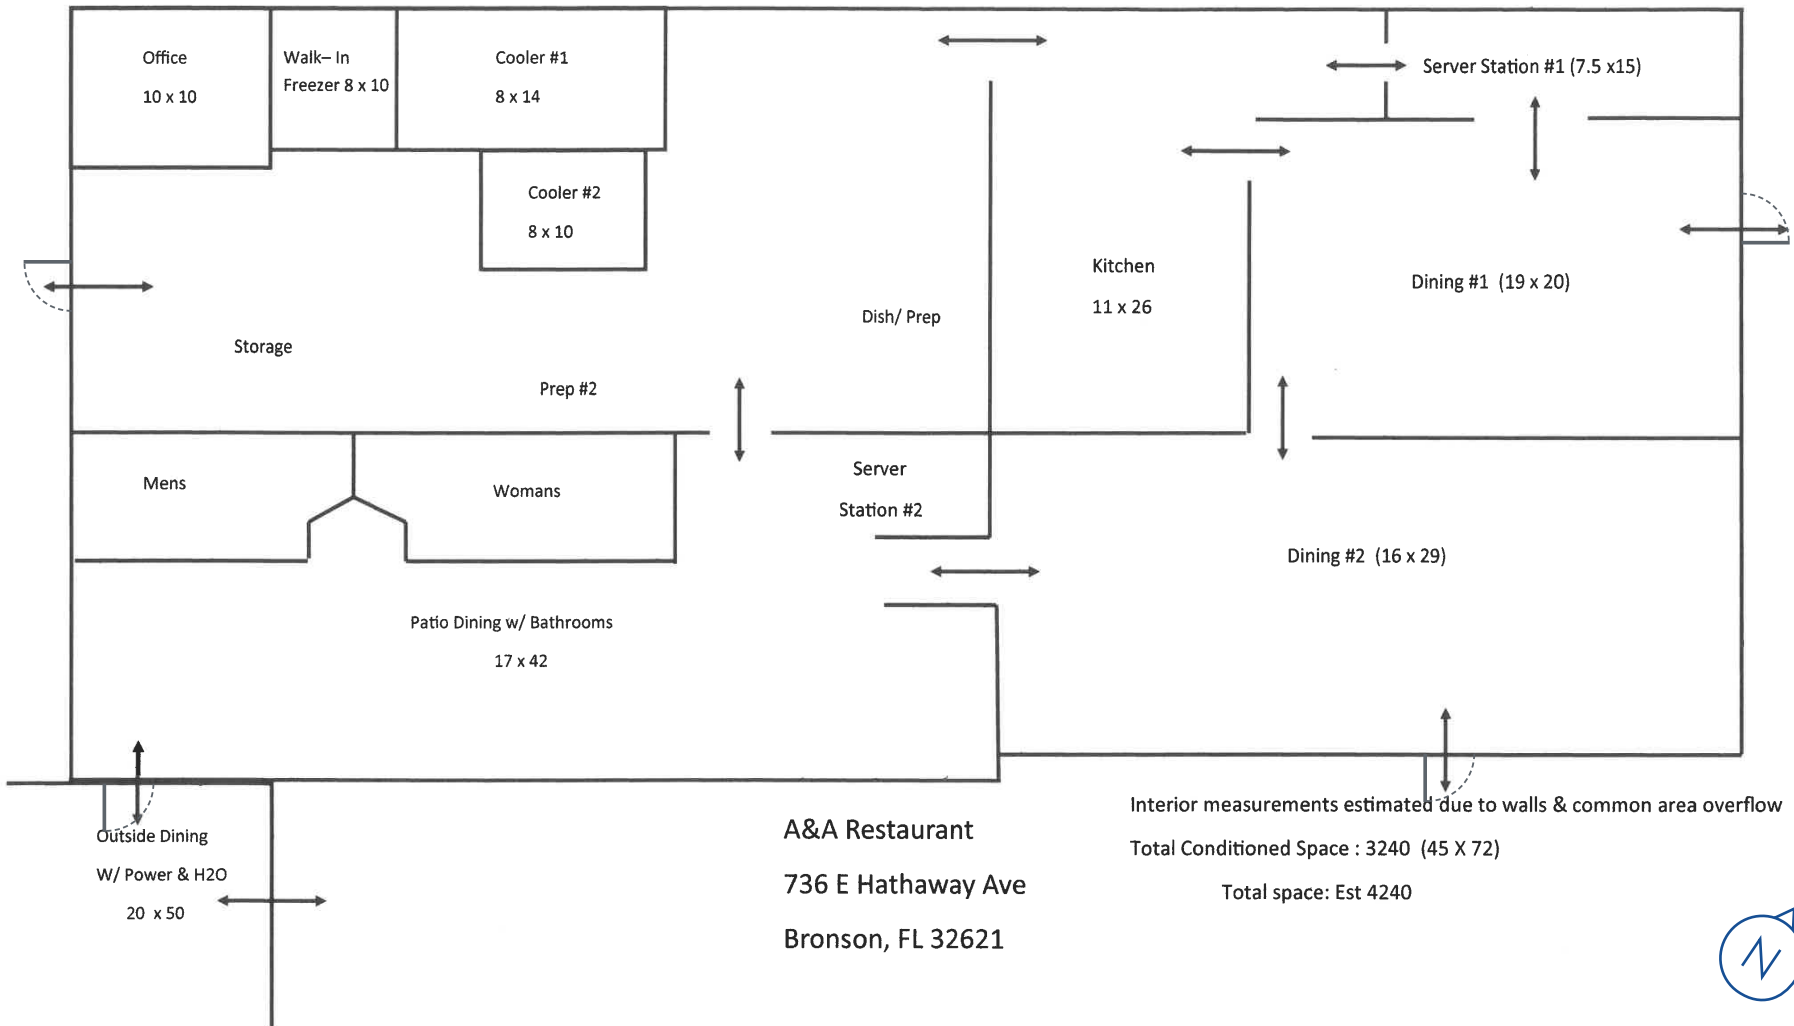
Office
10 x 10

Walk– In
Freezer 8 x 10

Cooler #1
8 x 14

Server Station #1 (7.5 x15)

Cooler #2
8 x 10

Kitchen
11 x 26

Dining #1 (19 x 20)

Dish/ Prep

Storage

Prep #2

Mens

Womans

Server
Station #2

Dining #2 (16 x 29)

Patio Dining w/ Bathrooms
17 x 42

Interior measurements estimated due to walls & common area overflow

A&A Restaurant
736 E Hathaway Ave
Bronson, FL 32621

Total Conditioned Space : 3240 (45 X 72)

Total space: Est 4240

Outside Dining
W/ Power & H2O
20 x 50

N